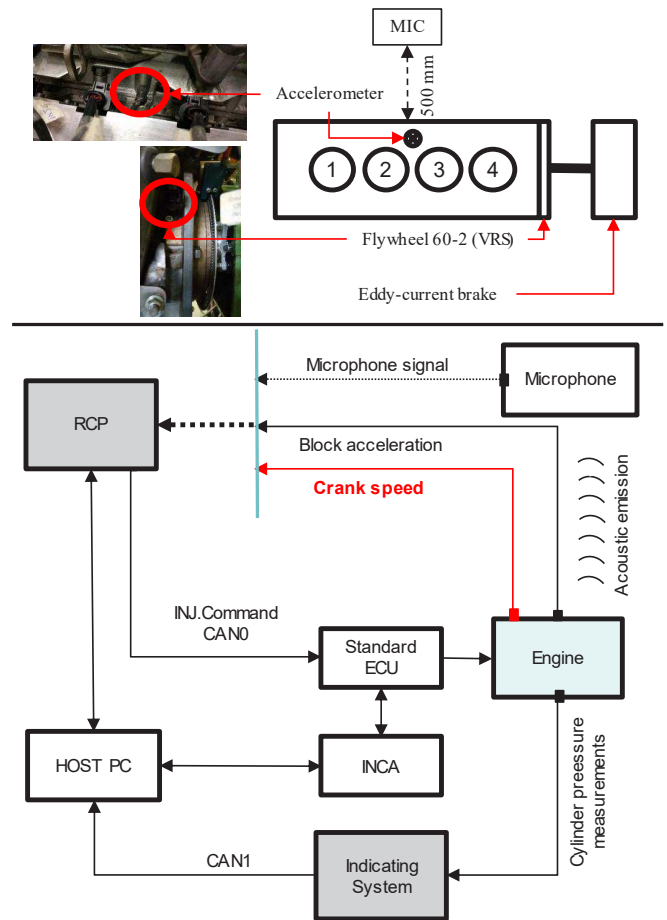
MIC

500 mm

Accelerometer

1 2 3 4

Flywheel 60-2 (VRS)

Eddy-current brake

Microphone signal

Microphone

RCP

Block acceleration

Crank speed

Acoustic emission

INJ.Command
CAN0

Standard
ECU

Engine

HOST PC

INCA

Cylinder pressure
measurements

CAN1

Indicating
System